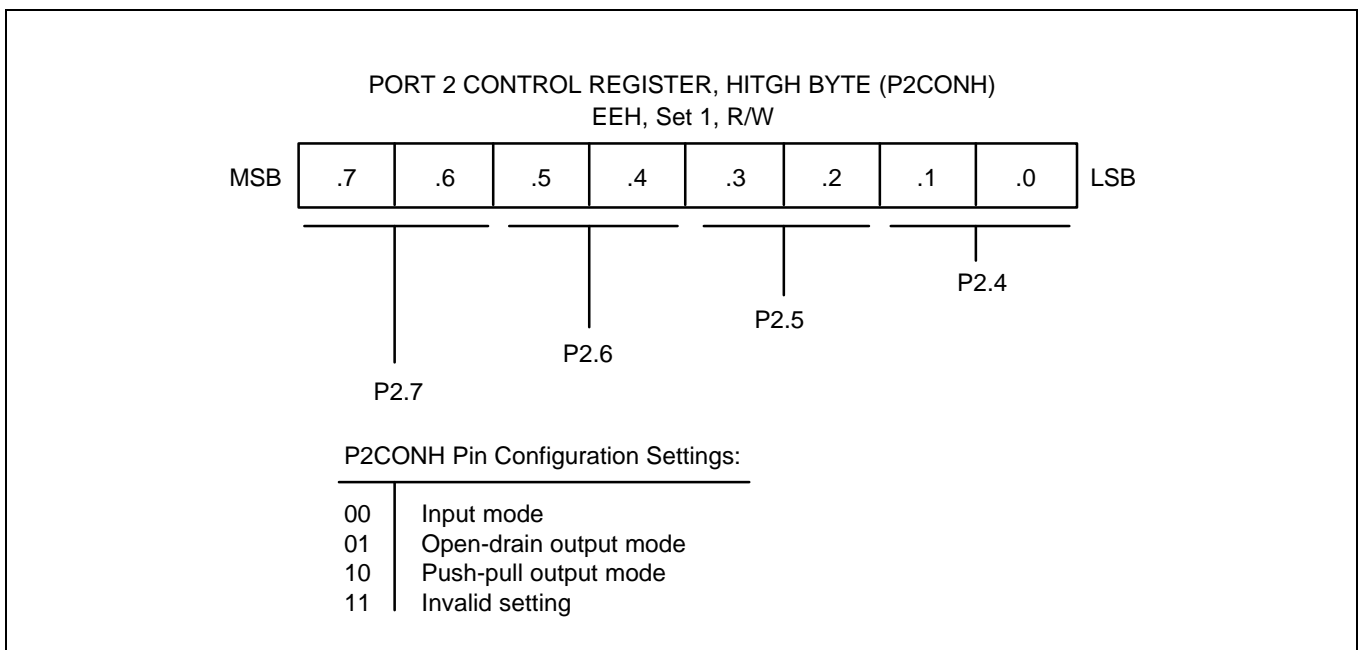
PORT 2 CONTROL REGISTER, HITGH BYTE (P2CONH)
EEH, Set 1, R/W

MSB

| .7 | .6 | .5 | .4 | .3 | .2 | .1 | .0 |
|---|---|---|---|---|---|---|---|

LSB

P2.4

P2.5

P2.6

P2.7

P2CONH Pin Configuration Settings:

| | |
|---|---|
| 00 | Input mode |
| 01 | Open-drain output mode |
| 10 | Push-pull output mode |
| 11 | Invalid setting |